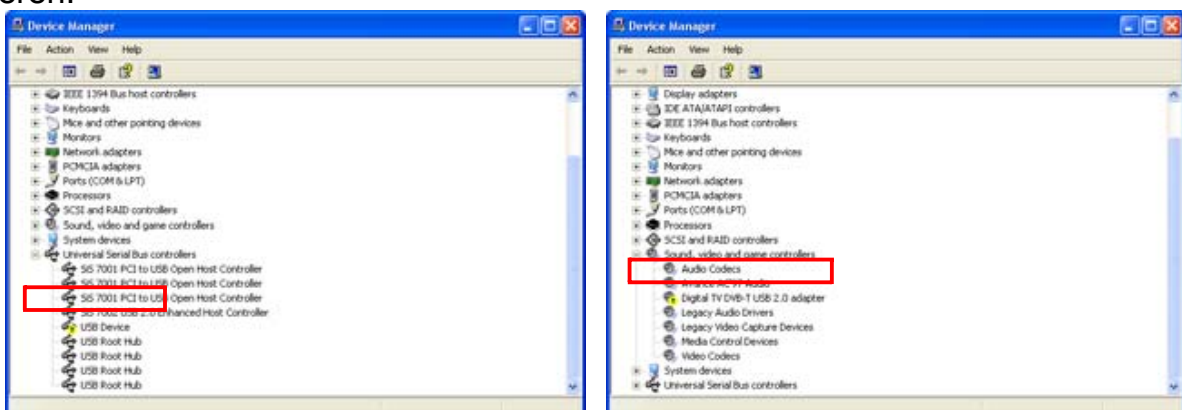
Device Manager

File Action View Help

IEEE 1394 Bus host controllers
Keyboards
Mice and other pointing devices
Monitors
Network adapters
PCMCIA adapters
Ports (COM & LPT)
Processors
SCSI and RAID controllers
Sound, video and game controllers
System devices
Universal Serial Bus controllers
SiS 7001 PCI to USB Open Host Controller
SiS 7001 PCI to USB Open Host Controller
SiS 7001 PCI to USB Open Host Controller
SiS 7002 USB 2.0 Enhanced Host Controller
USB Device
USB Root Hub
USB Root Hub
USB Root Hub
USB Root Hub

Device Manager

File Action View Help

Display adapters
IDE ATA/ATAPI controllers
IEEE 1394 Bus host controllers
Keyboards
Mice and other pointing devices
Monitors
Network adapters
PCMCIA adapters
Ports (COM & LPT)
Processors
SCSI and RAID controllers
Sound, video and game controllers
Audio Codecs
Avance AC'97 Audio
Digital TV DVB-T USB 2.0 adapter
Legacy Audio Drivers
Legacy Video Capture Devices
Media Control Devices
Video Codecs
System devices
Universal Serial Bus controllers